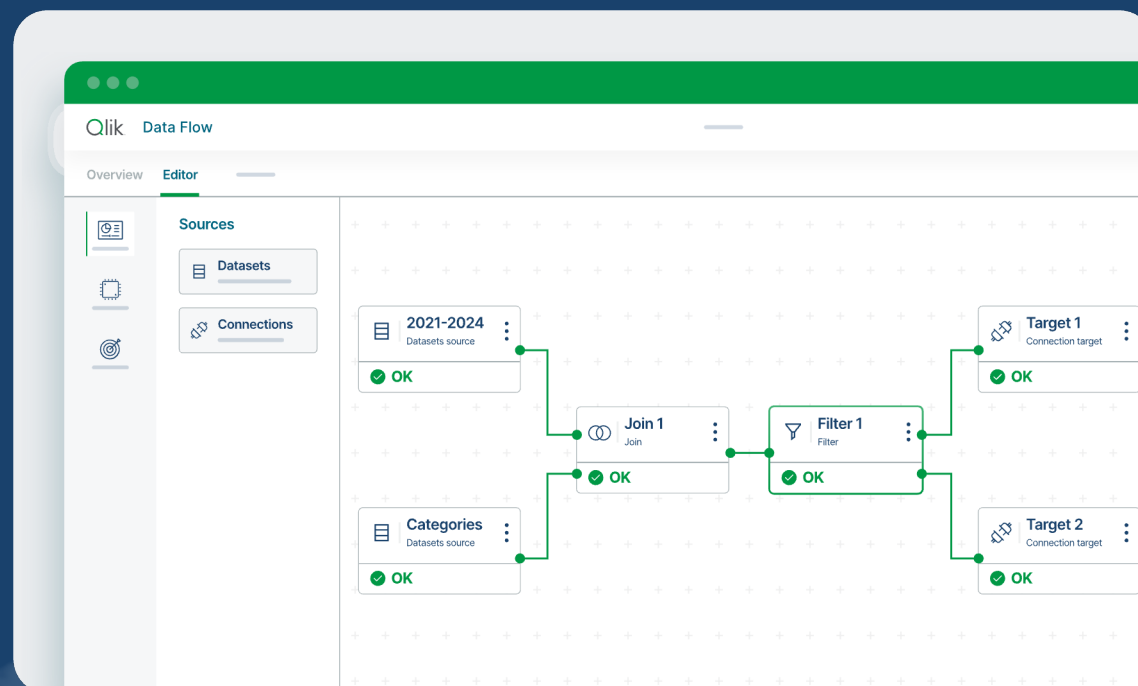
Qlik Data Flow

Overview Editor

Sources

Datasets

Connections

2021-2024
Datasets source
OK

Categories
Datasets source
OK

Join 1
Join
OK

Filter 1
Filter
OK

Target 1
Connection target
OK

Target 2
Connection target
OK